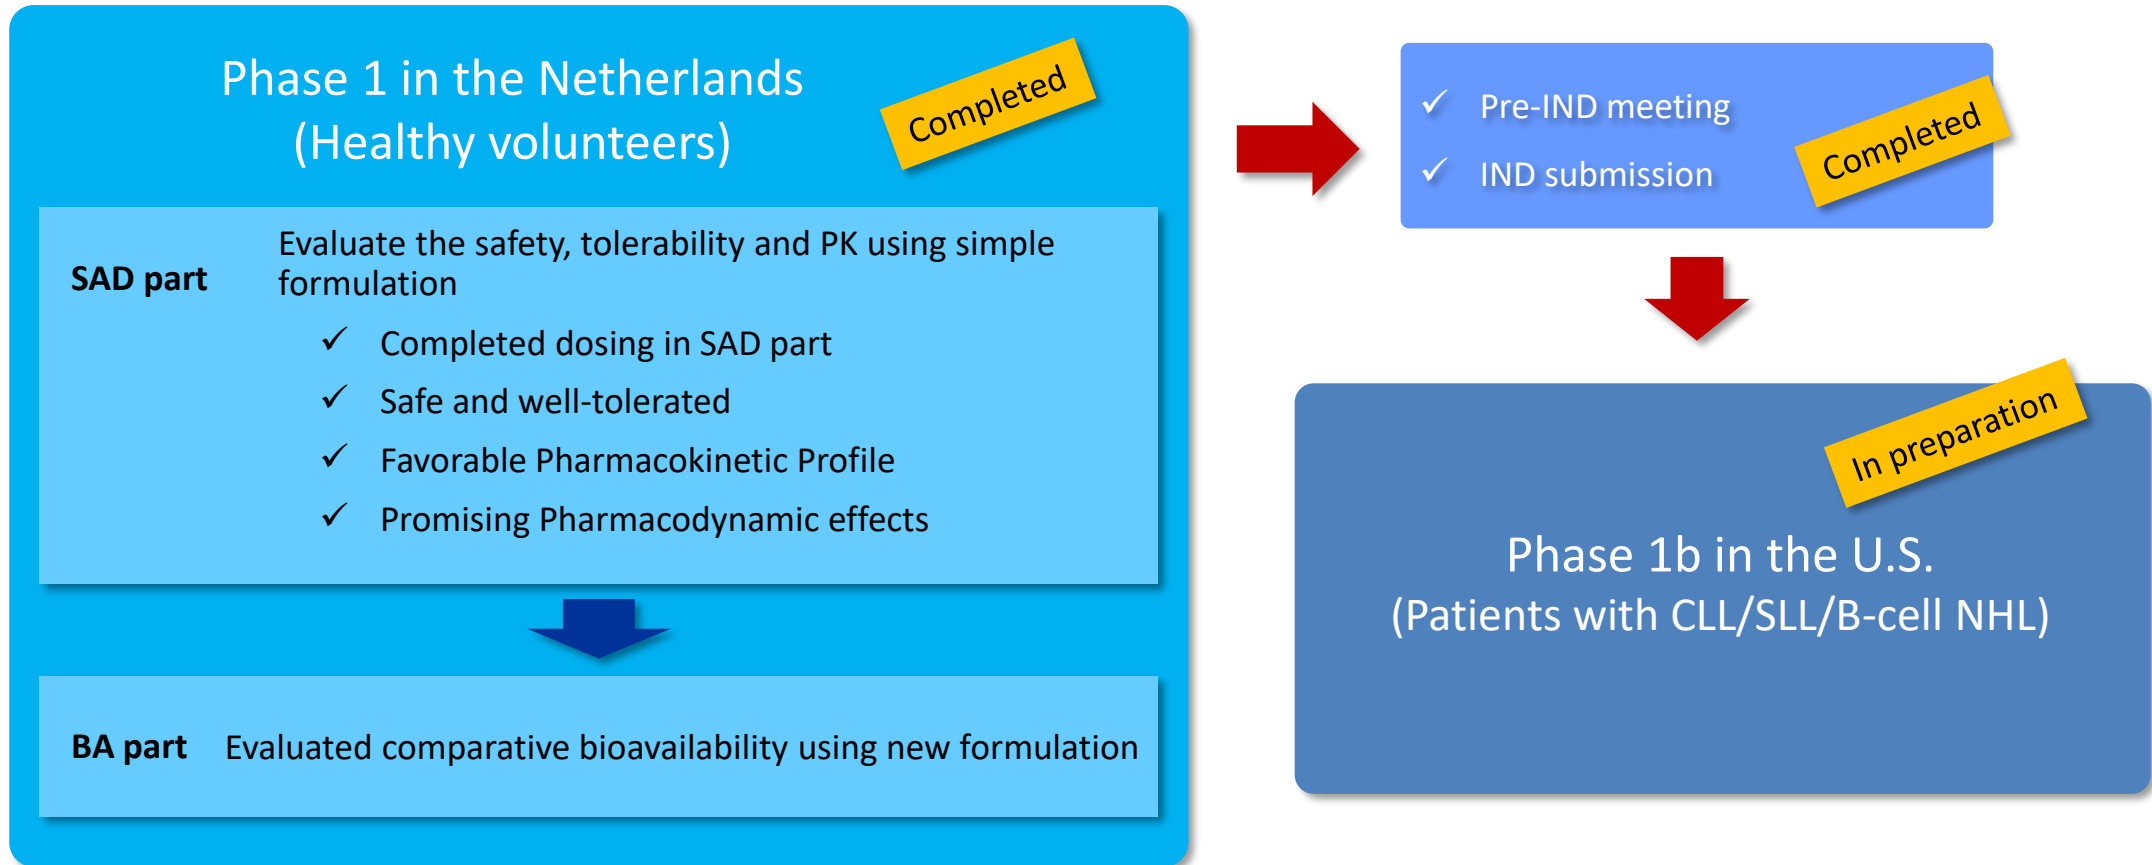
Phase 1 in the Netherlands
(Healthy volunteers)

Completed

SAD part

Evaluate the safety, tolerability and PK using simple formulation

✓ Completed dosing in SAD part
✓ Safe and well-tolerated
✓ Favorable Pharmacokinetic Profile
✓ Promising Pharmacodynamic effects

BA part

Evaluated comparative bioavailability using new formulation

✓ Pre-IND meeting
✓ IND submission

Completed

In preparation

Phase 1b in the U.S.
(Patients with CLL/SLL/B-cell NHL)